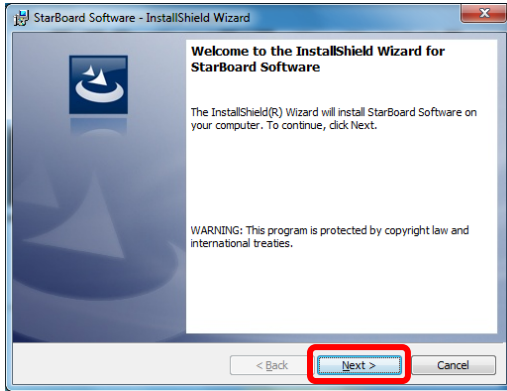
StarBoard Software - InstallShield Wizard

Welcome to the InstallShield Wizard for StarBoard Software

The InstallShield(R) Wizard will install StarBoard Software on your computer. To continue, click Next.

WARNING: This program is protected by copyright law and international treaties.

< Back

Next >

Cancel